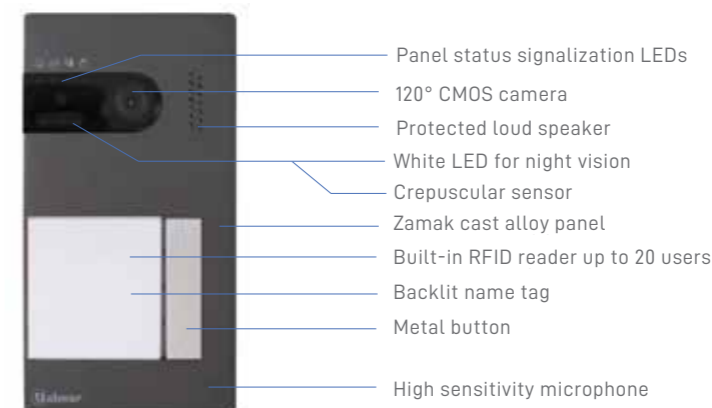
Panel status signalization LEDs
120° CMOS camera
Protected loud speaker
White LED for night vision
Crepuscular sensor
Zamak cast alloy panel
Built-in RFID reader up to 20 users
Backlit name tag
Metal button
High sensitivity microphone